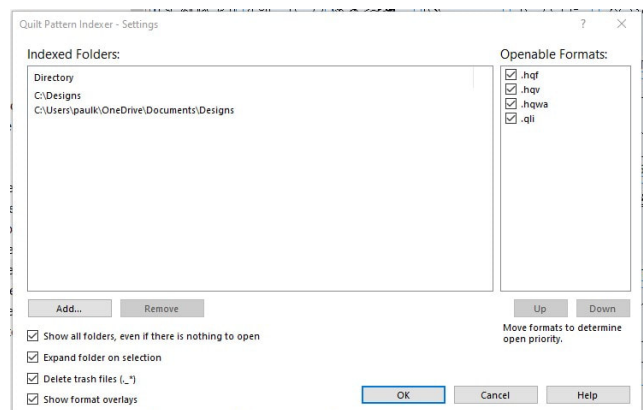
Quilt Pattern Indexer - Settings
? X

Indexed Folders:

Directory
C:\Designs
C:\Users\paulk\OneDrive\Documents\Designs

Add...
Remove

Openable Formats:
☑ .hqf
☑ .hqv
☑ .hqwa
☑ .qli

Up
Down

Move formats to determine open priority.

☑ Show all folders, even if there is nothing to open
☑ Expand folder on selection
☑ Delete trash files (._*)
☑ Show format overlays

OK
Cancel
Help